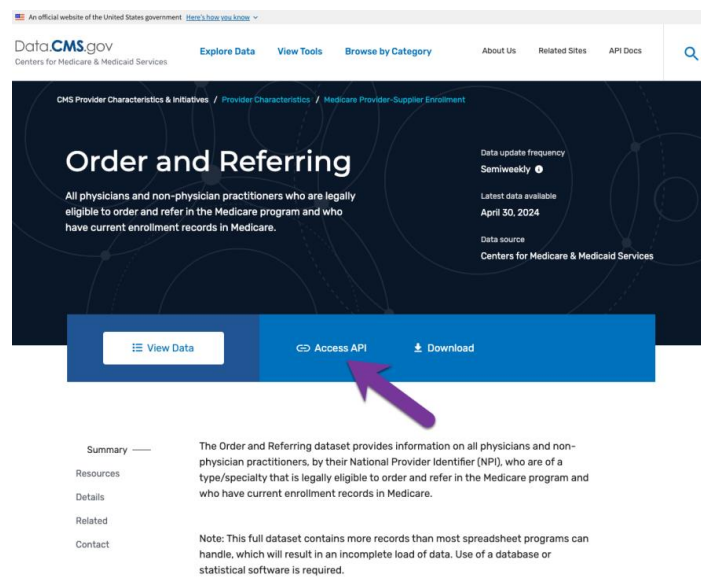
An official website of the United States government Here's how you know

Data.CMS.gov
Centers for Medicare & Medicaid Services

Explore Data View Tools Browse by Category About Us Related Sites API Docs

CMS Provider Characteristics & Initiatives / Provider Characteristics / Medicare Provider-Supplier Enrollment

Order and Referring

All physicians and non-physician practitioners who are legally eligible to order and refer in the Medicare program and who have current enrollment records in Medicare.

Data update frequency
Semiweekly

Latest data available
April 30, 2024

Data source
Centers for Medicare & Medicaid Services

View Data

Access API

Download

Summary
Resources
Details
Related
Contact

The Order and Referring dataset provides information on all physicians and non-physician practitioners, by their National Provider Identifier (NPI), who are of a type/specialty that is legally eligible to order and refer in the Medicare program and who have current enrollment records in Medicare.

Note: This full dataset contains more records than most spreadsheet programs can handle, which will result in an incomplete load of data. Use of a database or statistical software is required.